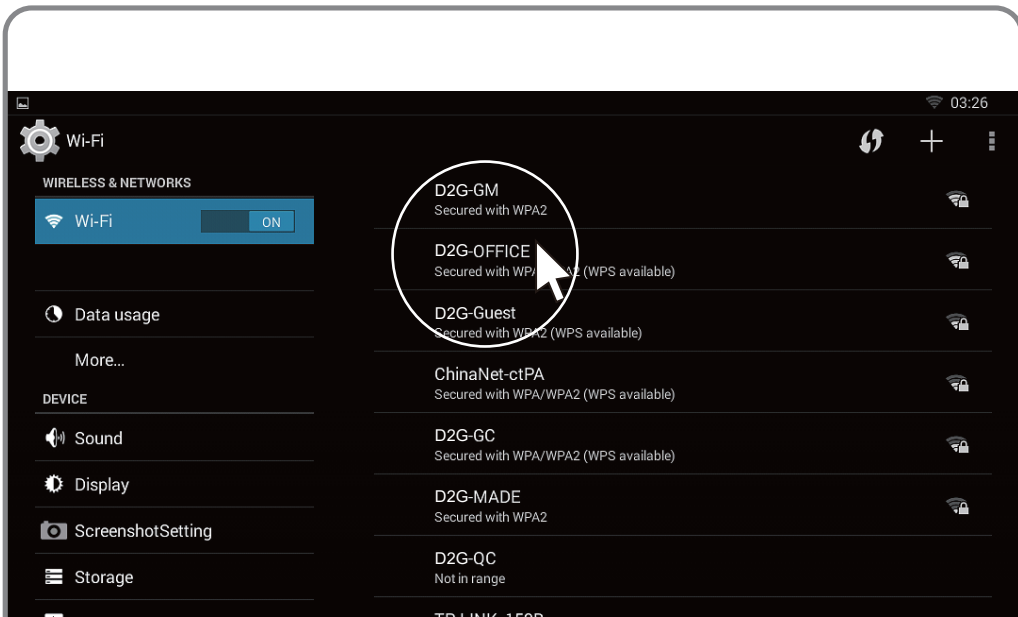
03:26

Wi-Fi

WIRELESS & NETWORKS

Wi-Fi ON

Data usage

More...

DEVICE

Sound

Display

ScreenshotSetting

Storage

D2G-GM
Secured with WPA2

D2G-OFFICE
Secured with WPA/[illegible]2 (WPS available)

D2G-Guest
Secured with WPA2 (WPS available)

ChinaNet-ctPA
Secured with WPA/WPA2 (WPS available)

D2G-GC
Secured with WPA/WPA2 (WPS available)

D2G-MADE
Secured with WPA2

D2G-QC
Not in range

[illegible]